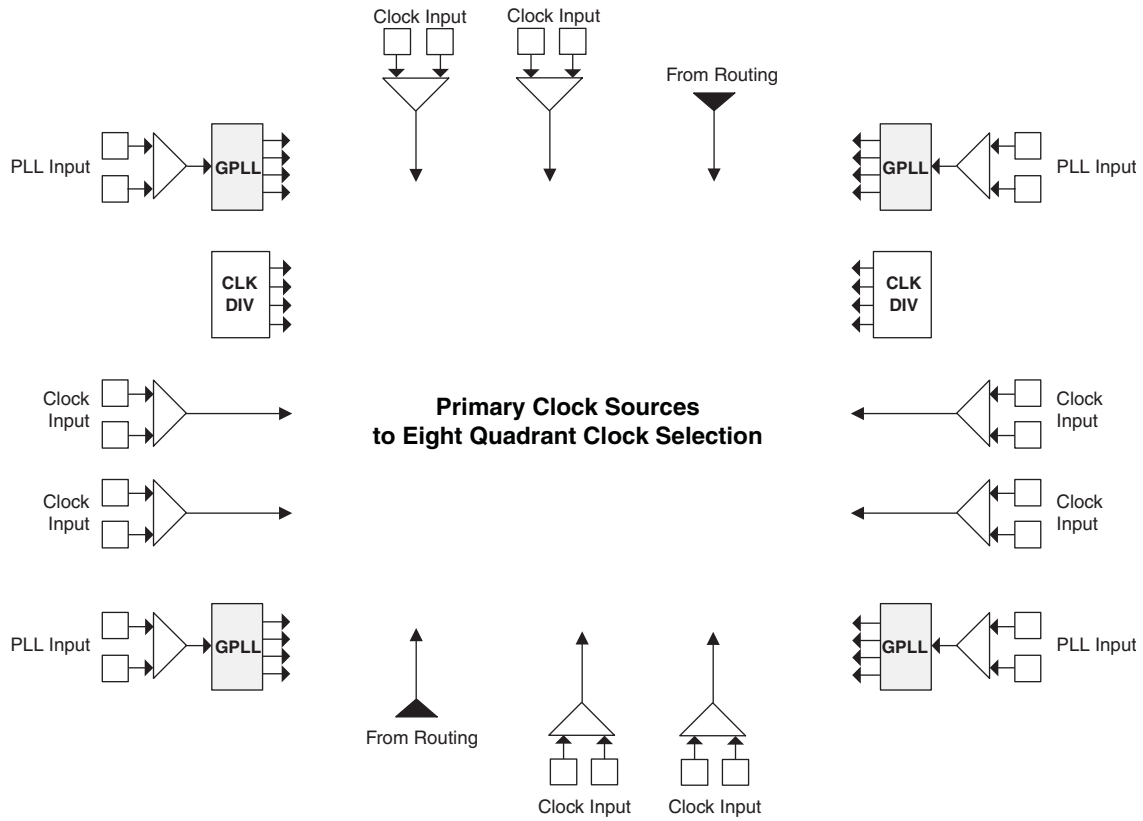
Clock Input
Clock Input
From Routing

PLL Input
GPLL
GPLL
PLL Input

CLK DIV
CLK DIV

Clock Input
Clock Input

Primary Clock Sources to Eight Quadrant Clock Selection

Clock Input
Clock Input

PLL Input
GPLL
GPLL
PLL Input

From Routing

Clock Input
Clock Input